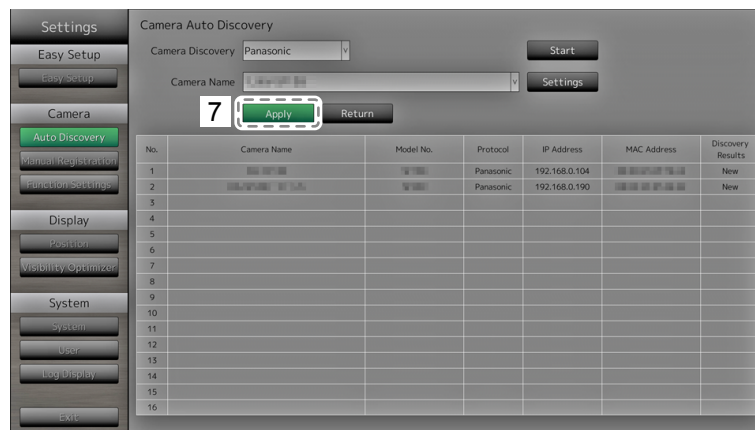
Settings
Easy Setup
Easy Setup
Camera
Auto Discovery
Manual Registration
Function Settings
Display
Position
Visibility Optimizer
System
System
User
Log Display
Exit

Camera Auto Discovery
Camera Discovery Panasonic
Start
Camera Name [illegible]
Settings
7
Apply
Return

| No. | Camera Name | Model No. | Protocol | IP Address | MAC Address | Discovery Results |
|---|---|---|---|---|---|---|
| 1 | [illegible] | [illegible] | Panasonic | 192.168.0.104 | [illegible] | New |
| 2 | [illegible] | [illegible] | Panasonic | 192.168.0.190 | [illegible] | New |
| 3 | | | | | | |
| 4 | | | | | | |
| 5 | | | | | | |
| 6 | | | | | | |
| 7 | | | | | | |
| 8 | | | | | | |
| 9 | | | | | | |
| 10 | | | | | | |
| 11 | | | | | | |
| 12 | | | | | | |
| 13 | | | | | | |
| 14 | | | | | | |
| 15 | | | | | | |
| 16 | | | | | | |